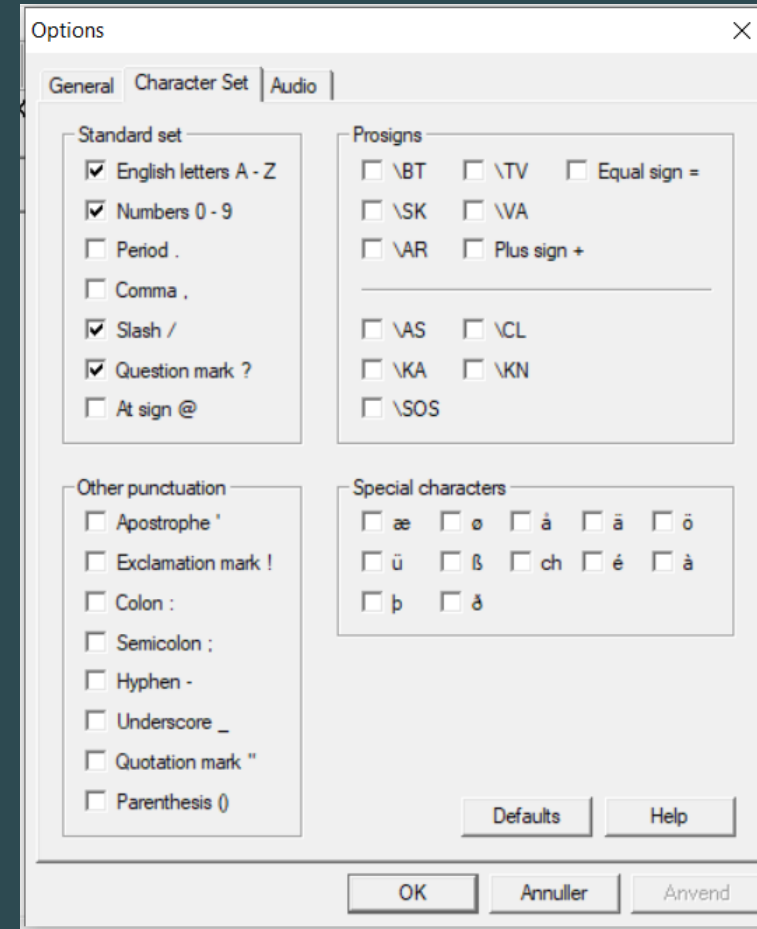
Options
×

General | Character Set | Audio

Standard set
☑ English letters A - Z
☑ Numbers 0 - 9
☐ Period .
☐ Comma ,
☑ Slash /
☑ Question mark ?
☐ At sign @

Prosigns
☐ \BT ☐ \TV ☐ Equal sign =
☐ \SK ☐ \VA
☐ \AR ☐ Plus sign +
☐ \AS ☐ \CL
☐ \KA ☐ \KN
☐ \SOS

Other punctuation
☐ Apostrophe '
☐ Exclamation mark !
☐ Colon :
☐ Semicolon ;
☐ Hyphen -
☐ Underscore _
☐ Quotation mark "
☐ Parenthesis ()

Special characters
☐ æ ☐ ø ☐ å ☐ ä ☐ ö
☐ ü ☐ ß ☐ ch ☐ é ☐ à
☐ þ ☐ ð

Defaults | Help

OK | Annuller | Anvend